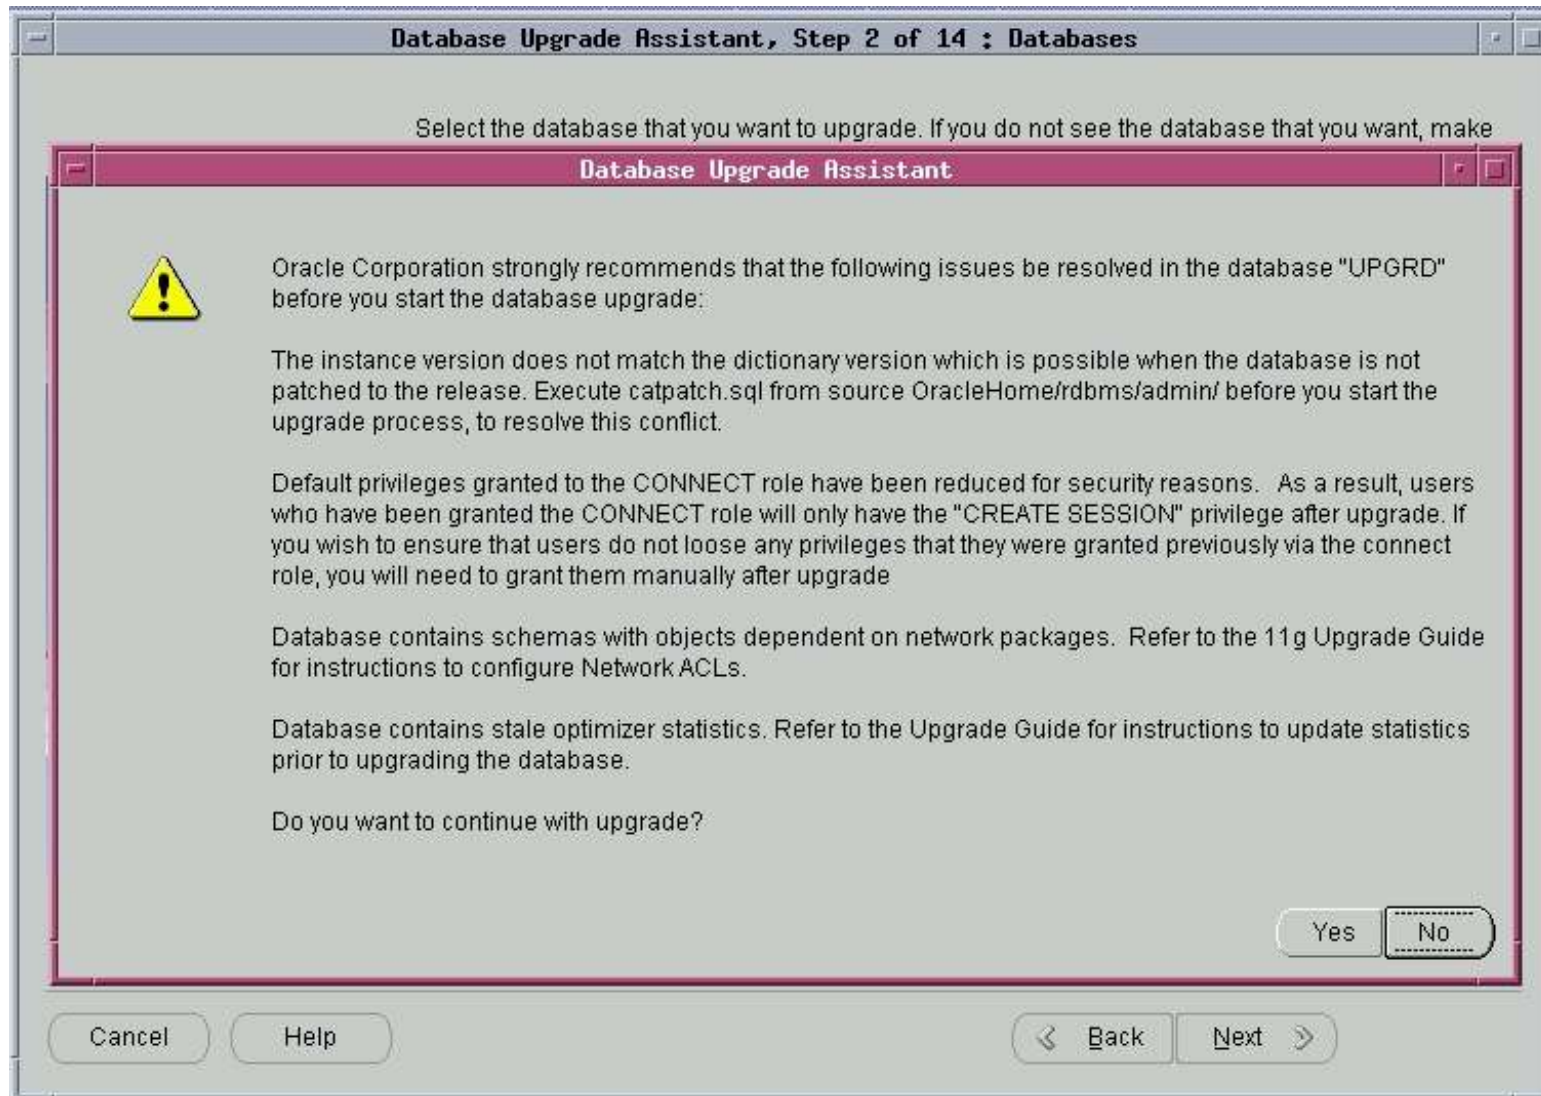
Database Upgrade Assistant, Step 2 of 14 : Databases

Select the database that you want to upgrade. If you do not see the database that you want, make

Database Upgrade Assistant

Oracle Corporation strongly recommends that the following issues be resolved in the database "UPGRD" before you start the database upgrade:

The instance version does not match the dictionary version which is possible when the database is not patched to the release. Execute catpatch.sql from source OracleHome/rdbms/admin/ before you start the upgrade process, to resolve this conflict.

Default privileges granted to the CONNECT role have been reduced for security reasons. As a result, users who have been granted the CONNECT role will only have the "CREATE SESSION" privilege after upgrade. If you wish to ensure that users do not loose any privileges that they were granted previously via the connect role, you will need to grant them manually after upgrade

Database contains schemas with objects dependent on network packages. Refer to the 11g Upgrade Guide for instructions to configure Network ACLs.

Database contains stale optimizer statistics. Refer to the Upgrade Guide for instructions to update statistics prior to upgrading the database.

Do you want to continue with upgrade?

Yes No

Cancel Help Back Next